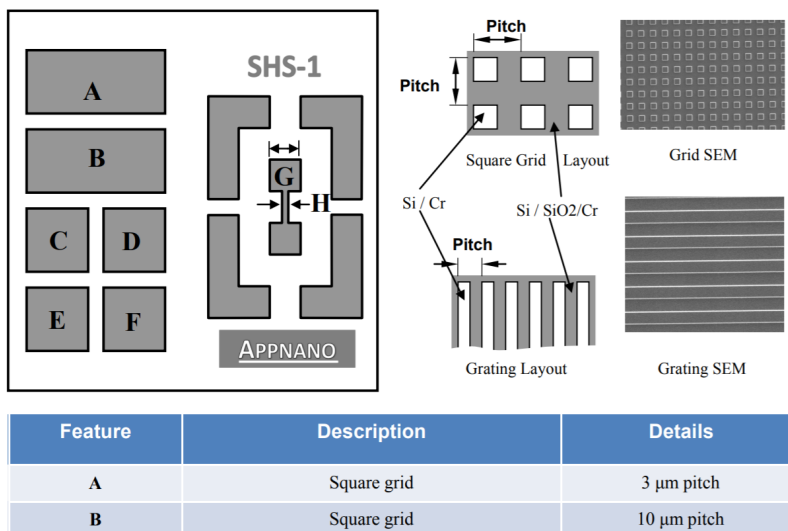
A

B

C D

E F

SHS-1

G

H

APPNANO

Pitch

Pitch

Square Grid Layout

Grid SEM

Si / Cr

Si / SiO2/Cr

Pitch

Grating Layout

Grating SEM

| Feature | Description | Details |
|---|---|---|
| A | Square grid | 3 µm pitch |
| B | Square grid | 10 µm pitch |